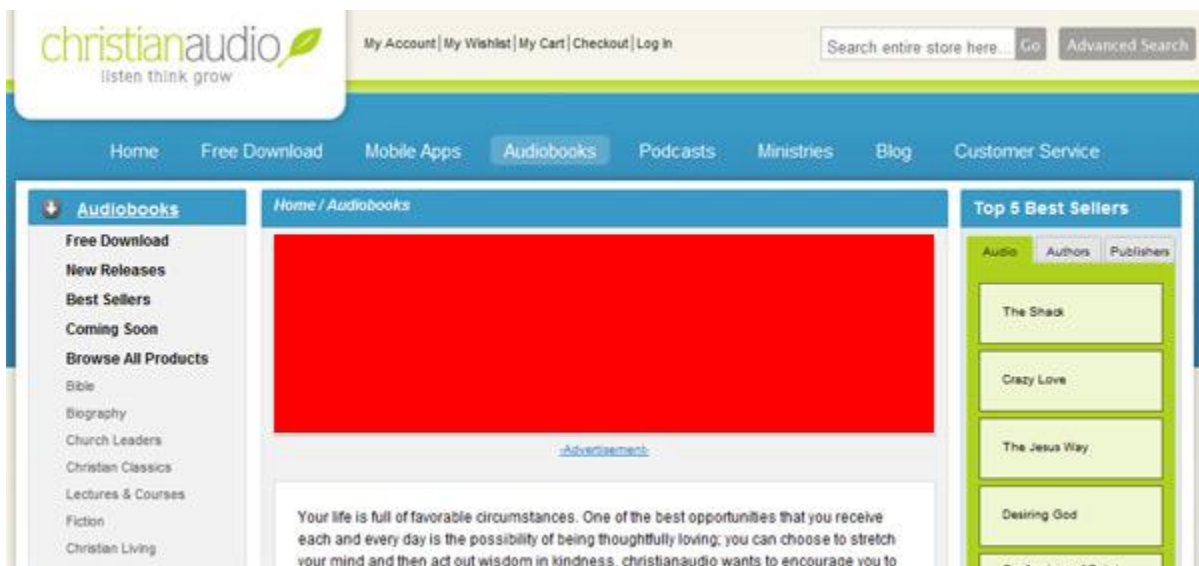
christianaudio
listen think grow

My Account | My Wishlist | My Cart | Checkout | Log In

Search entire store here... Go Advanced Search

Home Free Download Mobile Apps Audiobooks Podcasts Ministries Blog Customer Service

Audiobooks

Free Download
New Releases
Best Sellers
Coming Soon
Browse All Products
Bible
Biography
Church Leaders
Christian Classics
Lectures & Courses
Fiction
Christian Living

Home / Audiobooks

-Advertisement-

Your life is full of favorable circumstances. One of the best opportunities that you receive each and every day is the possibility of being thoughtfully loving; you can choose to stretch your mind and then act out wisdom in kindness. christianaudio wants to encourage you to

Top 5 Best Sellers

Audio Authors Publishers

The Shack

Crazy Love

The Jesus Way

Desiring God

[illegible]